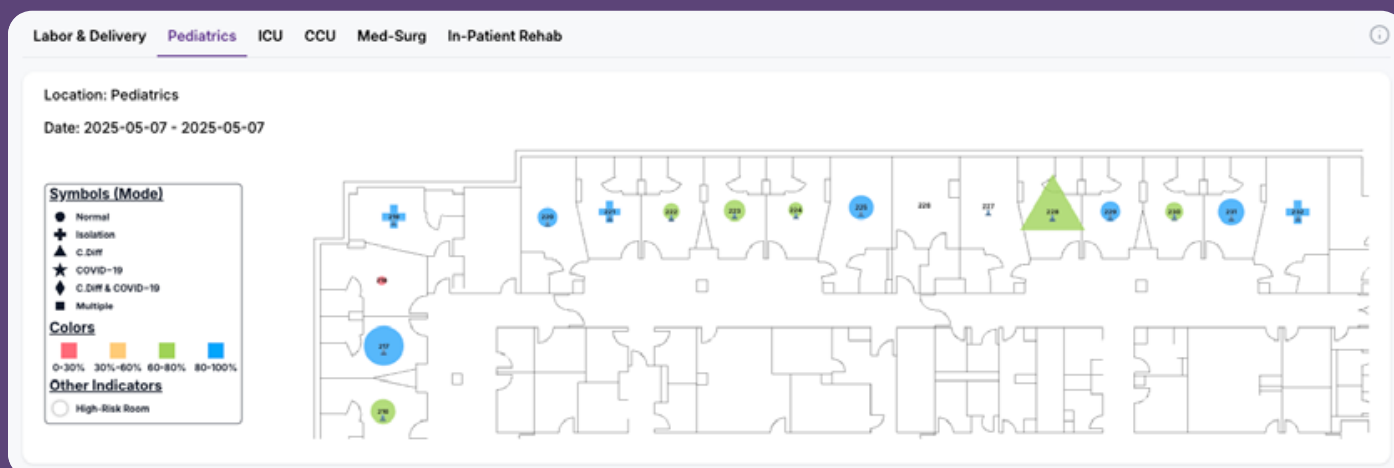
Labor & Delivery Pediatrics ICU CCU Med-Surg In-Patient Rehab

Location: Pediatrics

Date: 2025-05-07 - 2025-05-07

Symbols (Mode)
Normal
Isolation
C.Diff
COVID-19
C.Diff & COVID-19
Multiple

Colors
0-30% 30%-60% 60-80% 80-100%

Other Indicators
High-Risk Room

218
220
221
222
223
224
225
226
227
228
229
230
231
232
217
216